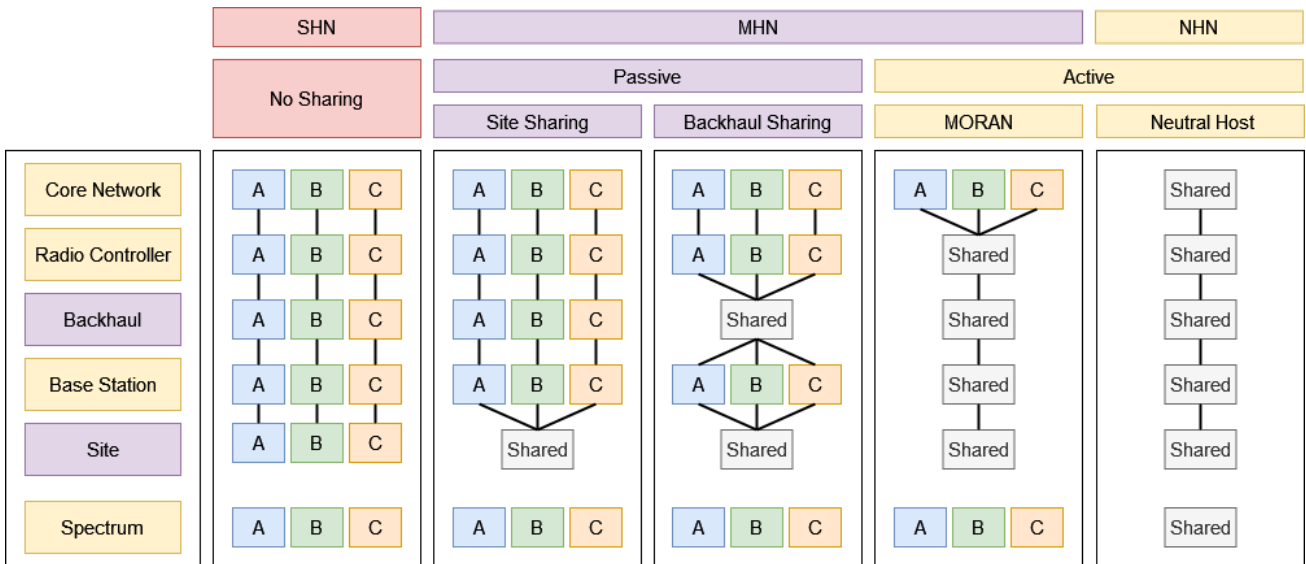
SHN

MHN

NHN

No Sharing

Passive

Active

Site Sharing

Backhaul Sharing

MORAN

Neutral Host

Core Network

Radio Controller

Backhaul

Base Station

Site

Spectrum

A B C
A B C
A B C
A B C
A B C
A B C

A B C
A B C
A B C
A B C
Shared
A B C

A B C
A B C
Shared
A B C
Shared
A B C

A B C
Shared
Shared
Shared
Shared
A B C

Shared
Shared
Shared
Shared
Shared
Shared